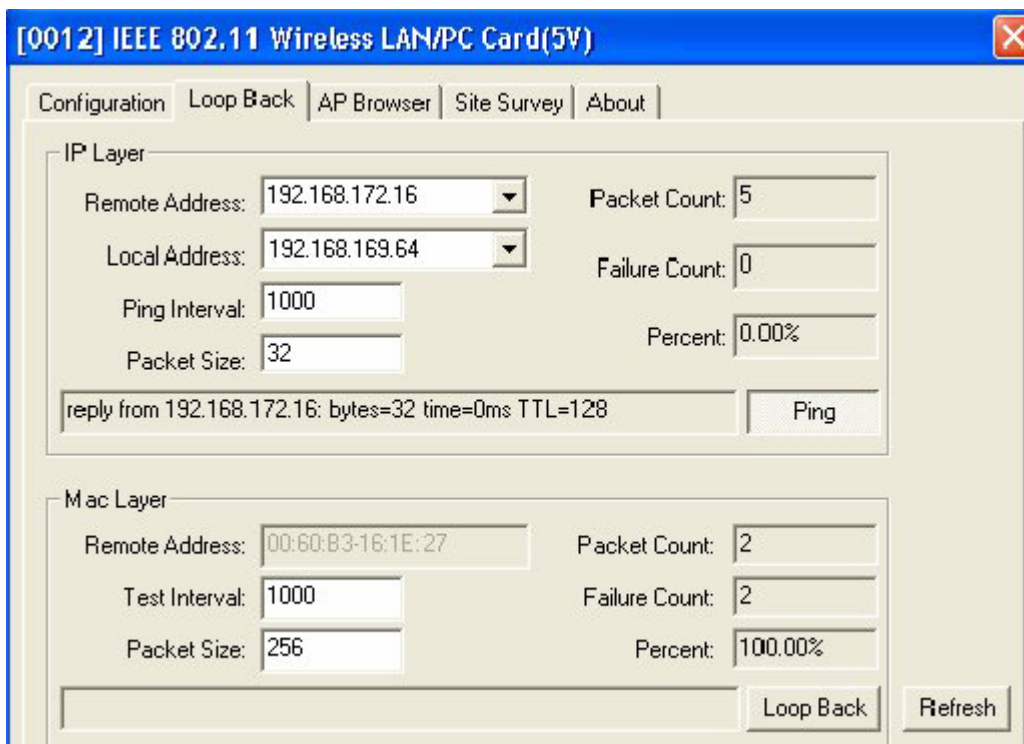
[0012] IEEE 802.11 Wireless LAN/PC Card(5V)

Configuration | Loop Back | AP Browser | Site Survey | About

IP Layer

Remote Address: 192.168.172.16

Local Address: 192.168.169.64

Ping Interval: 1000

Packet Size: 32

Packet Count: 5

Failure Count: 0

Percent: 0.00%

reply from 192.168.172.16: bytes=32 time=0ms TTL=128

Ping

Mac Layer

Remote Address: 00:60:B3-16:1E:27

Test Interval: 1000

Packet Size: 256

Packet Count: 2

Failure Count: 2

Percent: 100.00%

Loop Back

Refresh